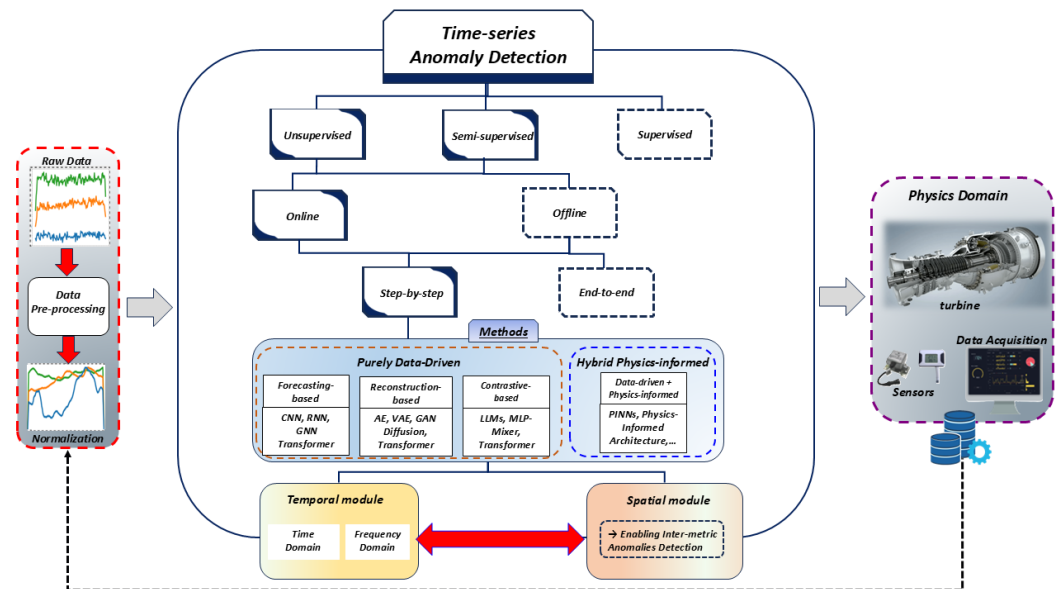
Time-series Anomaly Detection

Raw Data

Data Pre-processing

Normalization

Unsupervised

Semi-supervised

Supervised

Online

Offline

Step-by-step

End-to-end

Methods

Purely Data-Driven

Forecasting-based

CNN, RNN, GNN Transformer

Reconstruction-based

AE, VAE, GAN Diffusion, Transformer

Contrastive-based

LLMs, MLP-Mixer, Transformer

Hybrid Physics-informed

Data-driven + Physics-informed

PINNs, Physics-Informed Architecture,...

Temporal module

Time Domain

Frequency Domain

Spatial module

→ Enabling Inter-metric Anomalies Detection

Physics Domain

turbine

Data Acquisition

Sensors